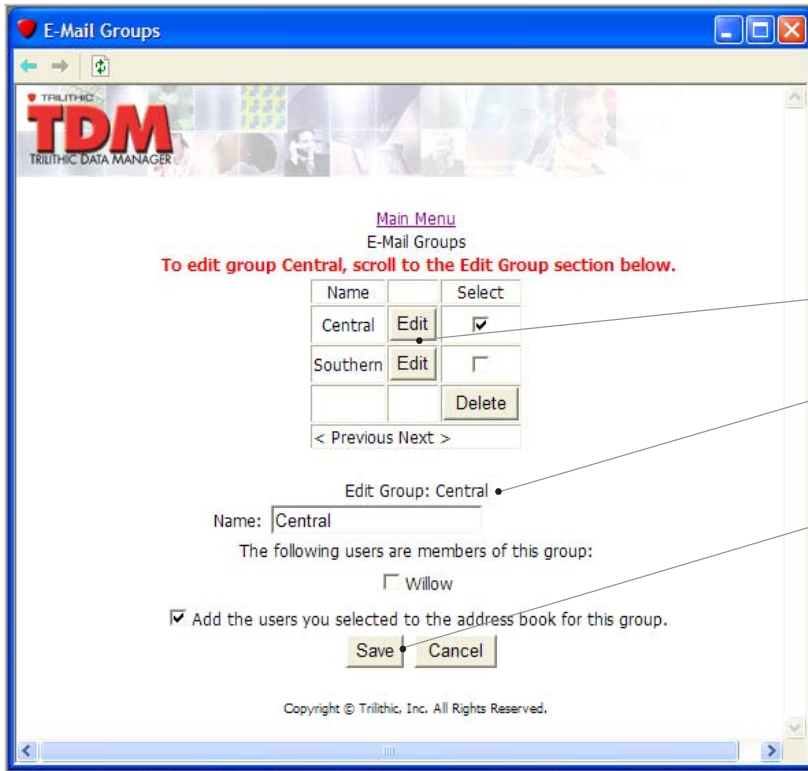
E-Mail Groups

TRILITHIC
TDM
TRILITHIC DATA MANAGER

Main Menu
E-Mail Groups
To edit group Central, scroll to the Edit Group section below.

| Name | | Select |
|---|---|---|
| Central | Edit | ☑ |
| Southern | Edit | ☐ |
| | | Delete |

< Previous Next >

Edit Group: Central

Name: Central

The following users are members of this group:

☐ Willow

☑ Add the users you selected to the address book for this group.

Save Cancel

Copyright © Trilithic, Inc. All Rights Reserved.